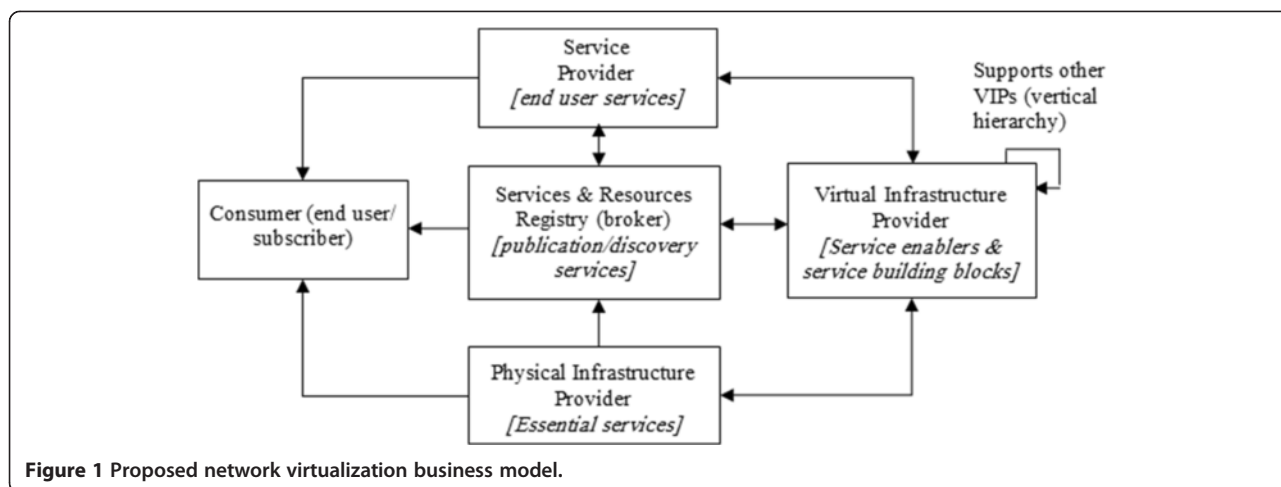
Service Provider
[end user services]

Supports other VIPs (vertical hierarchy)

Consumer (end user/ subscriber)

Services & Resources Registry (broker)
[publication/discovery services]

Virtual Infrastructure Provider
[Service enablers & service building blocks]

Physical Infrastructure Provider
[Essential services]

**Figure 1** **Proposed network virtualization business model.**